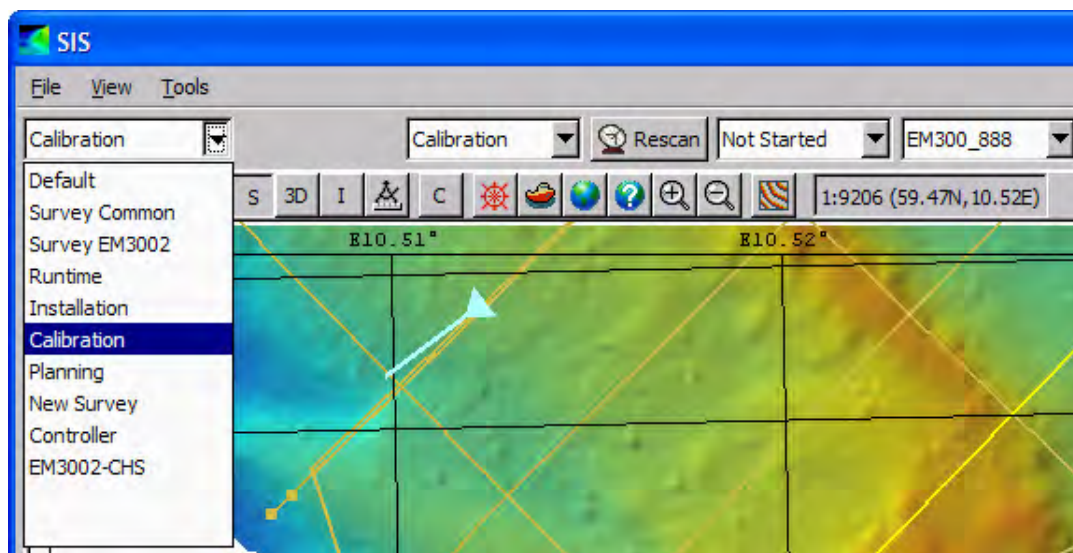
SIS

File View Tools

Calibration

Default
Survey Common
Survey EM3002
Runtime
Installation
Calibration
Planning
New Survey
Controller
EM3002-CHS

Calibration
Rescan
Not Started
EM300_888

S 3D I C

1:9206 (59.47N,10.52E)

E10.51°
E10.52°